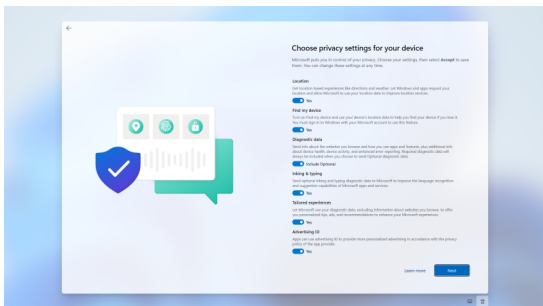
Choose privacy settings for your device

Microsoft puts you in control of your privacy. Choose your settings, then select Accept to save them. You can change these settings at any time.

Location

Get location-based experiences like directions and weather. Let Windows and apps request your location and allow Microsoft to use your location data to improve location services.

Yes

Find my device

Turn on Find my device and use your device's location data to help you find your device if you lose it. You must sign in to Windows with your Microsoft account to use this feature.

Yes

Diagnostic data

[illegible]

Include Optional

Inking & typing

Send optional inking and typing diagnostic data to Microsoft to improve the language recognition and suggestion capabilities of Microsoft apps and services.

Yes

Tailored experiences

Let Microsoft use your diagnostic data, excluding information about websites you browse, to offer you personalized tips, ads, and recommendations to enhance your Microsoft experiences.

Yes

Advertising ID

Apps can use advertising ID to provide more personalized advertising in accordance with the privacy policy of the app provider.

Yes

Learn more

Next